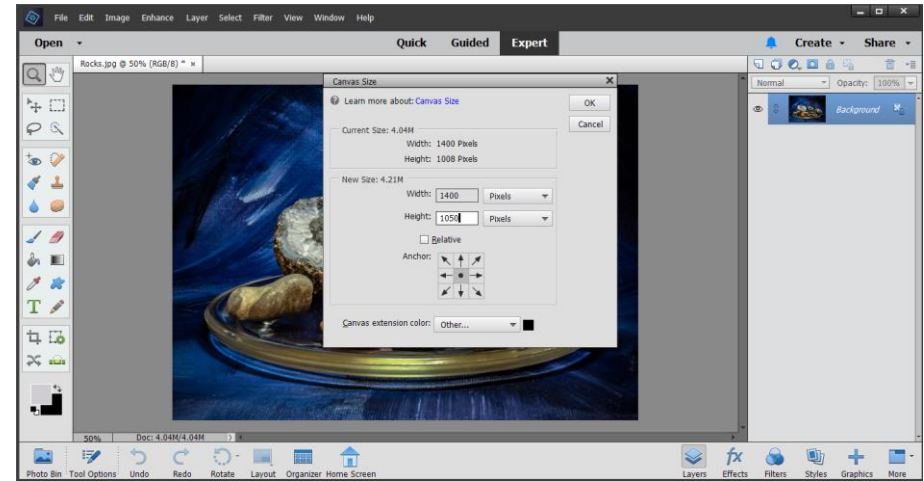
File Edit Image Enhance Layer Select Filter View Window Help

Open

Quick Guided Expert

Create Share

Rocks.jpg @ 50% (RGB/8) * ×

Normal Opacity: 100%

Background

Canvas Size

Learn more about: Canvas Size

OK

Cancel

Current Size: 4.04M

Width: 1400 Pixels

Height: 1008 Pixels

New Size: 4.21M

Width: 1400 Pixels

Height: 1050 Pixels

Relative

Anchor:

Canvas extension color: Other...

50% Doc: 4.04M/4.04M

Photo Bin Tool Options Undo Redo Rotate Layout Organizer Home Screen

Layers Effects Filters Styles Graphics More